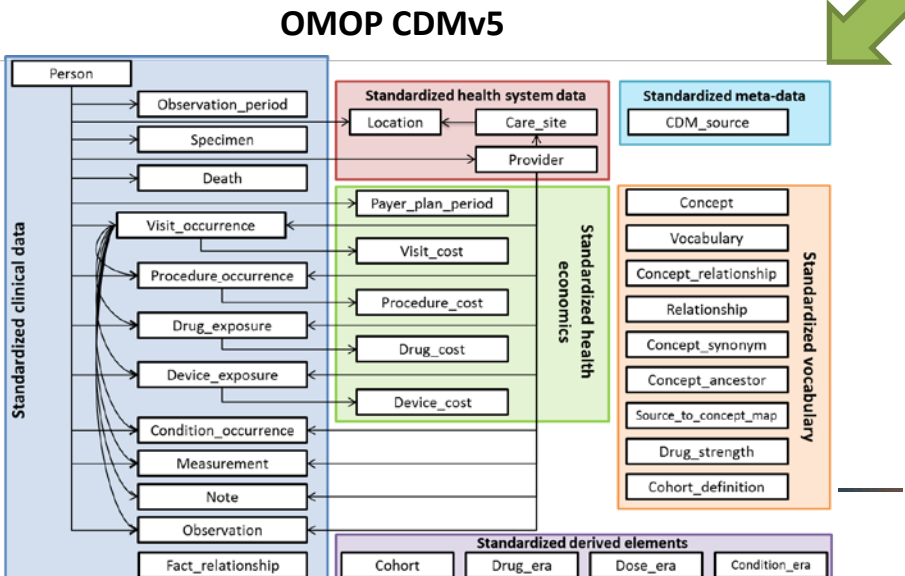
OMOP CDMv5

Standardized clinical data

Person

Observation_period

Specimen

Death

Visit_occurrence

Procedure_occurrence

Drug_exposure

Device_exposure

Condition_occurrence

Measurement

Note

Observation

Fact_relationship

Standardized health system data

Location

Care_site

Provider

Standardized meta-data

CDM_source

Standardized health economics

Payer_plan_period

Visit_cost

Procedure_cost

Drug_cost

Device_cost

Standardized vocabulary

Concept

Vocabulary

Concept_relationship

Relationship

Concept_synonym

Concept_ancestor

Source_to_concept_map

Drug_strength

Cohort_definition

Standardized derived elements

Cohort

Drug_era

Dose_era

Condition_era